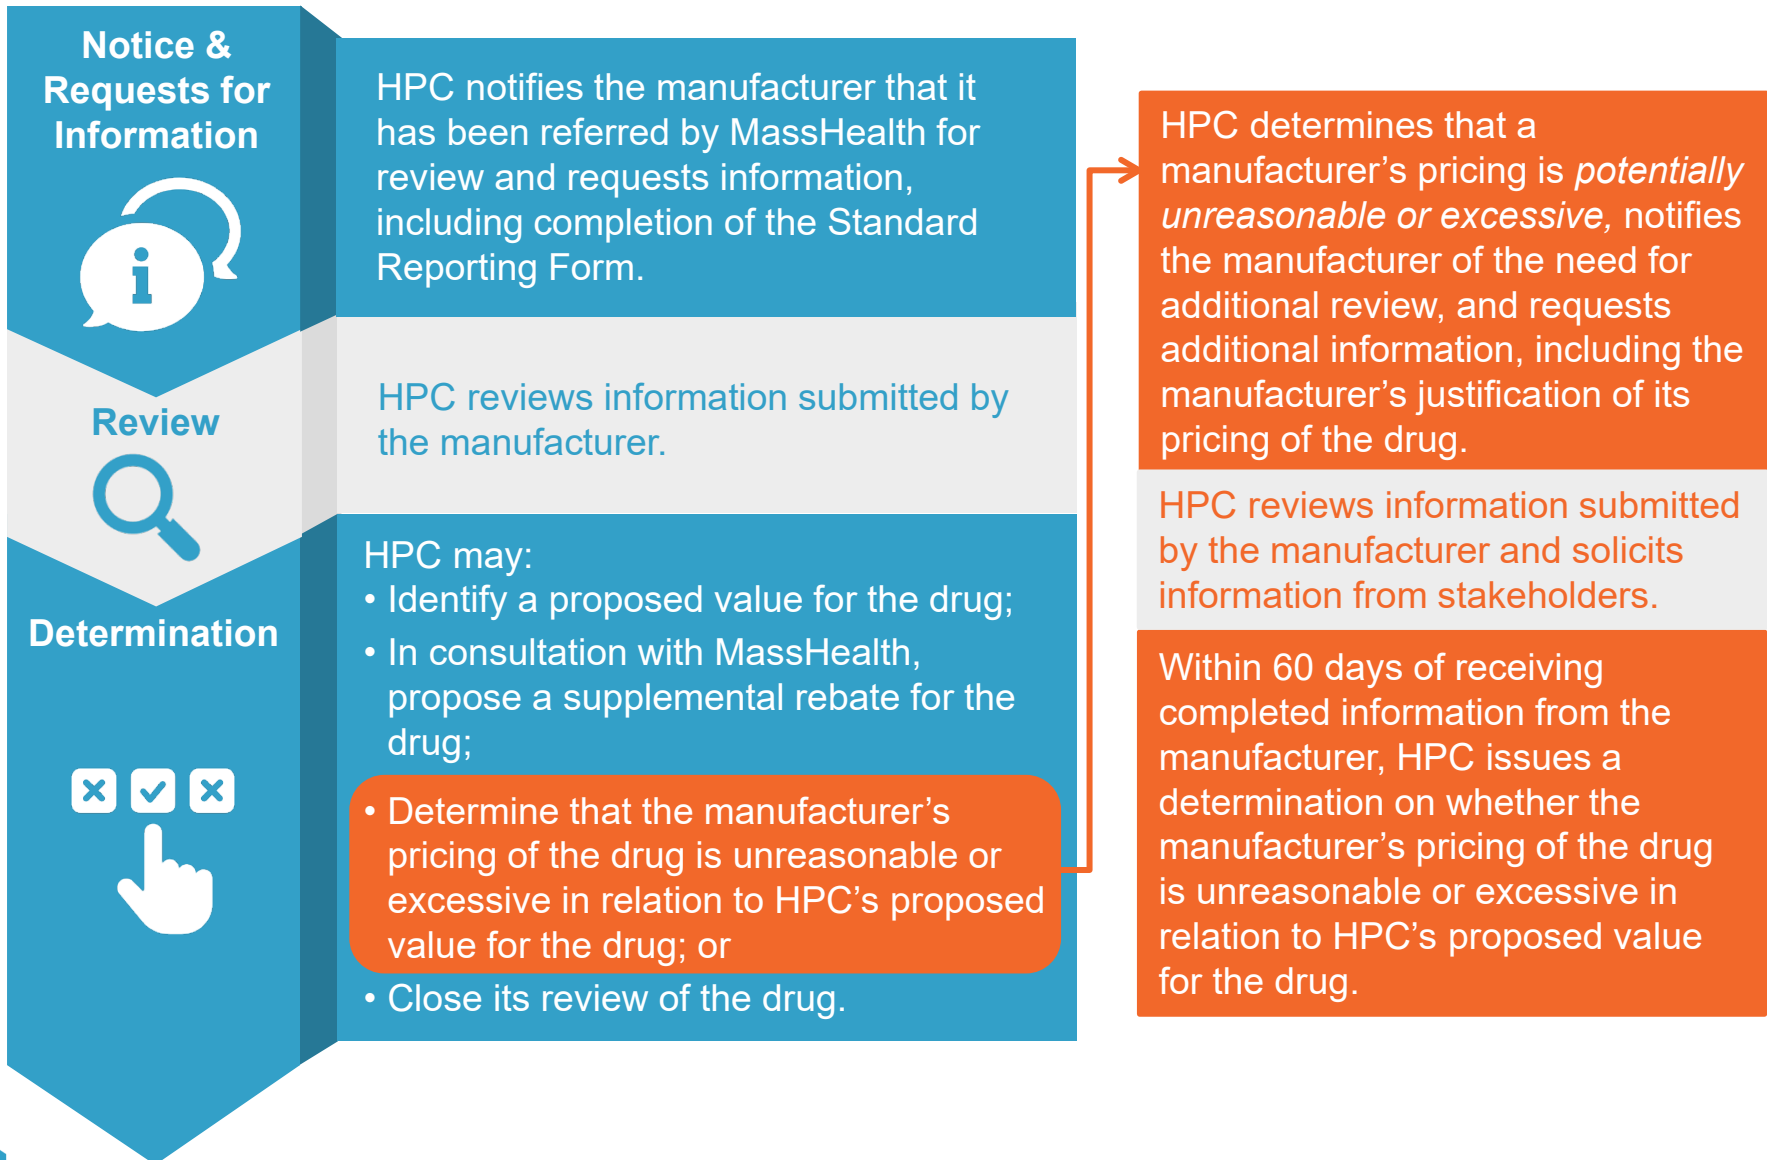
Notice & Requests for Information

HPC notifies the manufacturer that it has been referred by MassHealth for review and requests information, including completion of the Standard Reporting Form.

Review

HPC reviews information submitted by the manufacturer.

Determination

HPC may:
• Identify a proposed value for the drug;
• In consultation with MassHealth, propose a supplemental rebate for the drug;
• Determine that the manufacturer's pricing of the drug is unreasonable or excessive in relation to HPC's proposed value for the drug; or
• Close its review of the drug.

HPC determines that a manufacturer's pricing is *potentially unreasonable or excessive,* notifies the manufacturer of the need for additional review, and requests additional information, including the manufacturer's justification of its pricing of the drug.

HPC reviews information submitted by the manufacturer and solicits information from stakeholders.

Within 60 days of receiving completed information from the manufacturer, HPC issues a determination on whether the manufacturer's pricing of the drug is unreasonable or excessive in relation to HPC's proposed value for the drug.